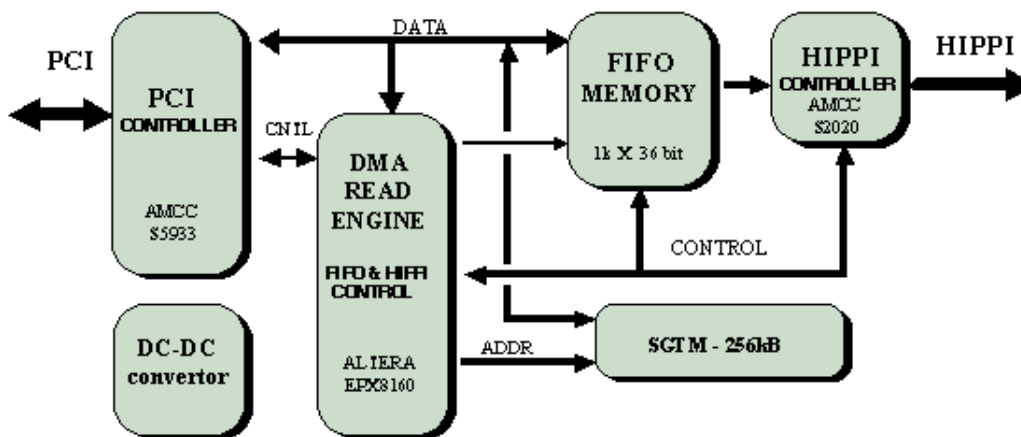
PCI

PCI
CONTROLLER

AMCC
S5933

DATA

CNTL

DMA
READ
ENGINE

FIFO & HIPPI
CONTROL

ALTERA
EPX8160

FIFO
MEMORY

1k X 36 bit

HIPPI
CONTROLLER
AMCC
S2020

HIPPI

CONTROL

ADDR

SGTM - 256kB

DC-DC
convertor